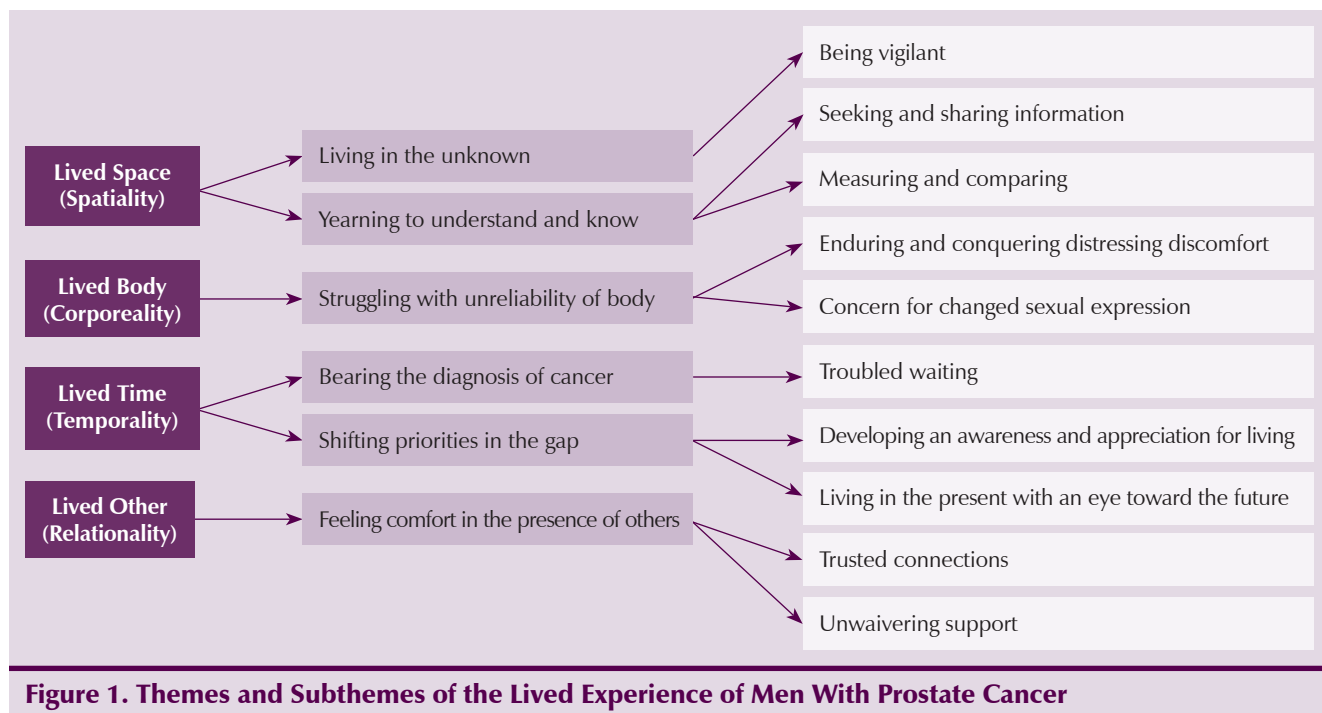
Lived Space (Spatiality)

Living in the unknown

Yearning to understand and know

Being vigilant

Seeking and sharing information

Measuring and comparing

Lived Body (Corporeality)

Struggling with unreliability of body

Enduring and conquering distressing discomfort

Concern for changed sexual expression

Lived Time (Temporality)

Bearing the diagnosis of cancer

Shifting priorities in the gap

Troubled waiting

Developing an awareness and appreciation for living

Living in the present with an eye toward the future

Lived Other (Relationality)

Feeling comfort in the presence of others

Trusted connections

Unwaivering support

Figure 1. Themes and Subthemes of the Lived Experience of Men With Prostate Cancer